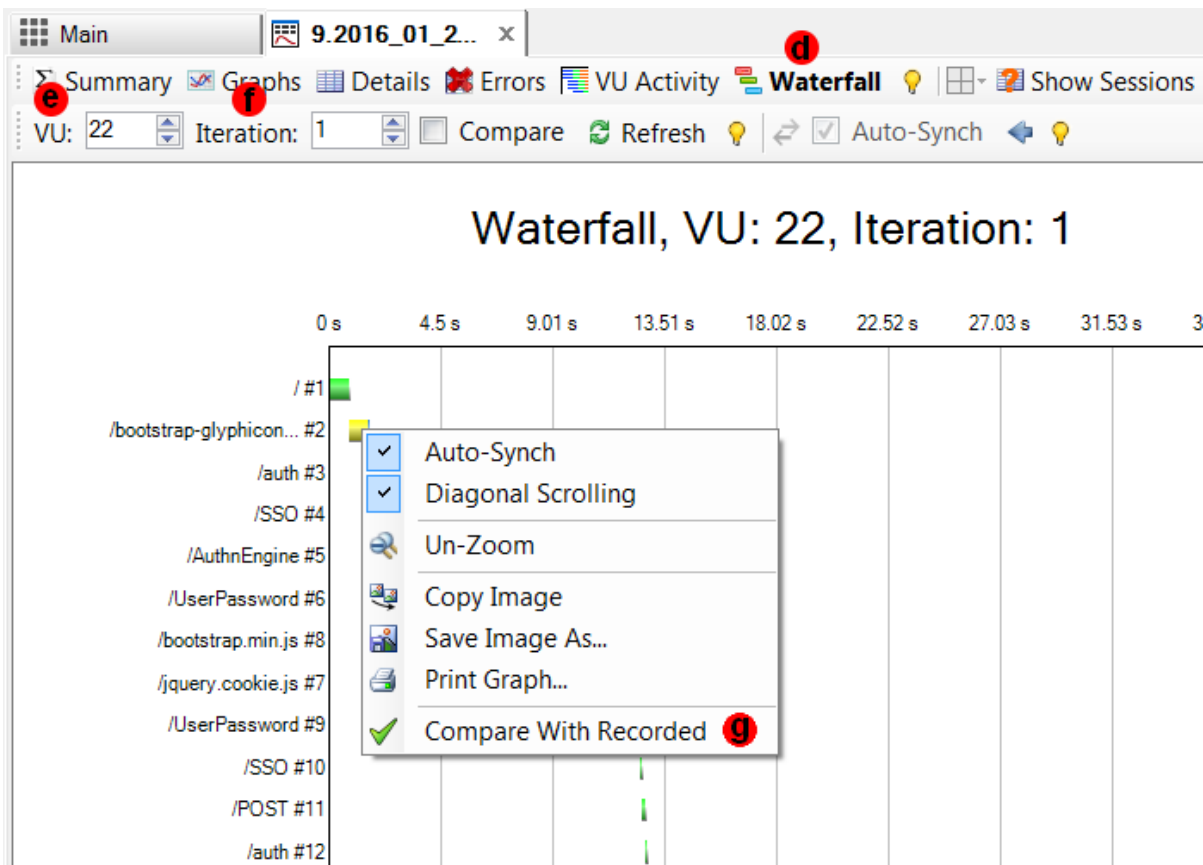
Main | 9.2016_01_2... ×

Σ Summary Graphs Details Errors VU Activity Waterfall Show Sessions

d e f

VU: 22 Iteration: 1 Compare Refresh Auto-Synch

Waterfall, VU: 22, Iteration: 1

0 s 4.5 s 9.01 s 13.51 s 18.02 s 22.52 s 27.03 s 31.53 s 3

/ #1
/bootstrap-glyphicon... #2
/auth #3
/SSO #4
/AuthnEngine #5
/UserPassword #6
/bootstrap.min.js #8
/jquery.cookie.js #7
/UserPassword #9
/SSO #10
/POST #11
/auth #12

Auto-Synch
Diagonal Scrolling
Un-Zoom
Copy Image
Save Image As...
Print Graph...
Compare With Recorded g